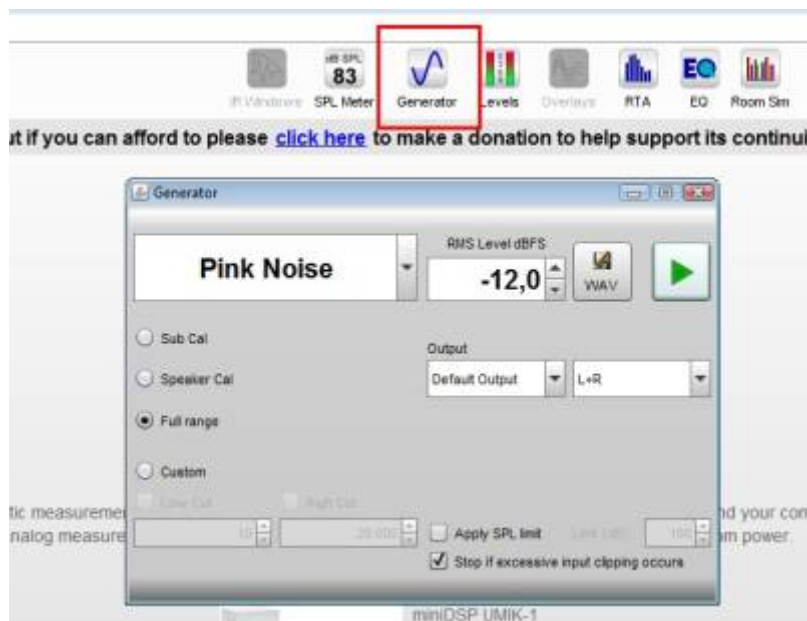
IR Windows dB SPL 83 SPL Meter Generator Levels Overlays RTA EQ EQ Room Sim

ıt if you can afford to please click here to make a donation to help support its continui

Generator

Pink Noise

RMS Level dBFS

-12,0

WAV

Sub Cal

Speaker Cal

Full range

Custom

Low Cut

High Cut

10

20.000

Output

Default Output

L+R

Apply SPL limit

Limit (dB)

100

Stop if excessive input clipping occurs

tic measureme

nalog measure

nd your con

m power.

miniDSP UMIK-1